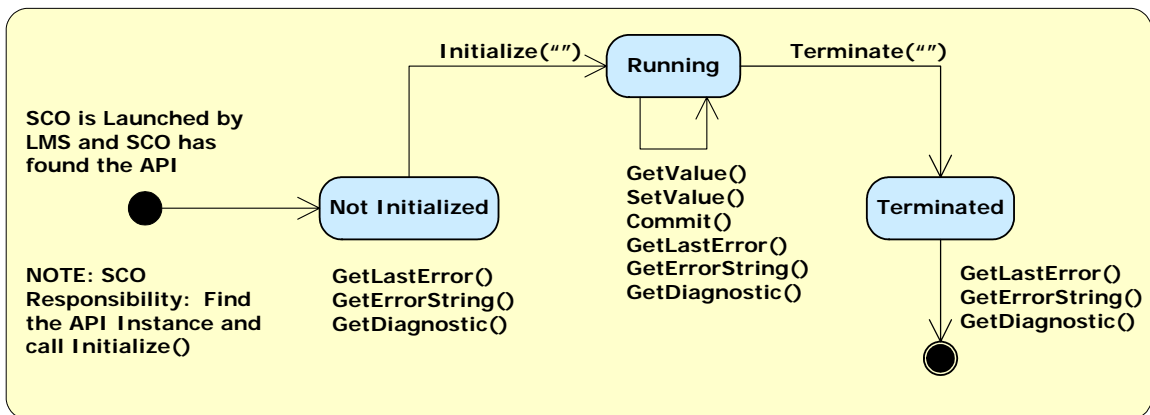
Initialize(“”)

Running

Terminate(“”)

SCO is Launched by LMS and SCO has found the API

Not Initialized

GetValue()
SetValue()
Commit()
GetLastError()
GetErrorString()
GetDiagnostic()

Terminated

NOTE: SCO Responsibility: Find the API Instance and call Initialize()

GetLastError()
GetErrorString()
GetDiagnostic()

GetLastError()
GetErrorString()
GetDiagnostic()